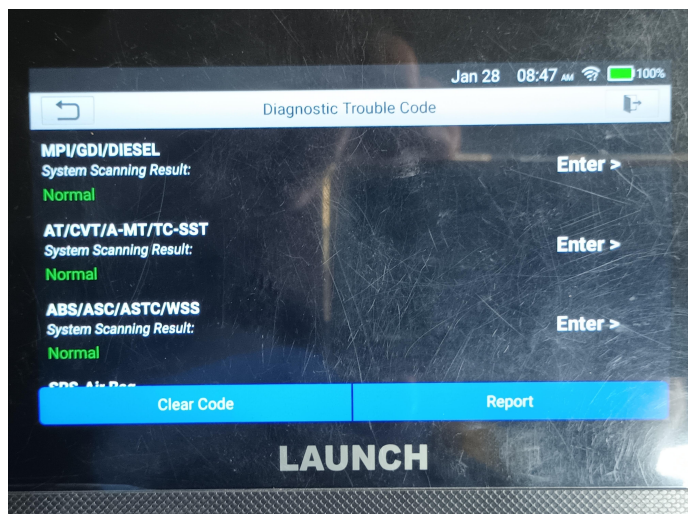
Jan 28 08:47 AM 100%

Diagnostic Trouble Code

MPI/GDI/DIESEL
System Scanning Result:
Normal
Enter >

AT/CVT/A-MT/TC-SST
System Scanning Result:
Normal
Enter >

ABS/ASC/ASTC/WSS
System Scanning Result:
Normal
Enter >

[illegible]

Clear Code
Report

LAUNCH